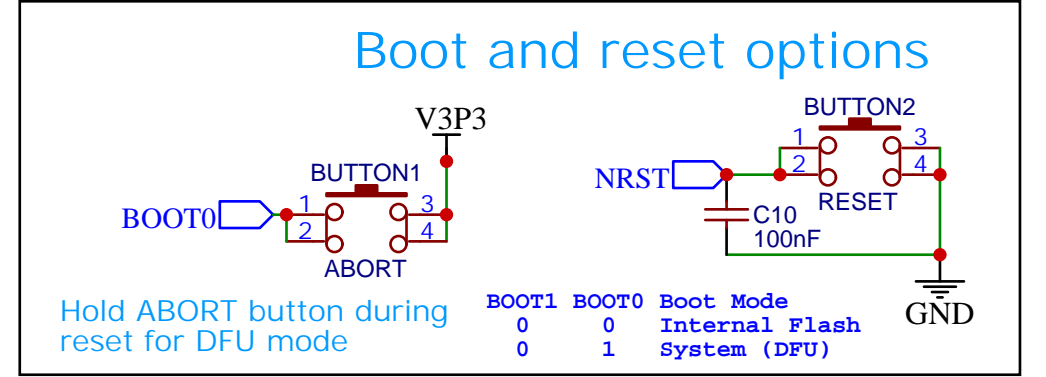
Boot and reset options

V3P3

BUTTON1

BOOT0

1 2 3 4

ABORT

BUTTON2

1 2 3 4

NRST

RESET

C10
100nF

GND

Hold ABORT button during reset for DFU mode

| BOOT1 | BOOT0 | Boot Mode |
|---|---|---|
| 0 | 0 | Internal Flash |
| 0 | 1 | System (DFU) |